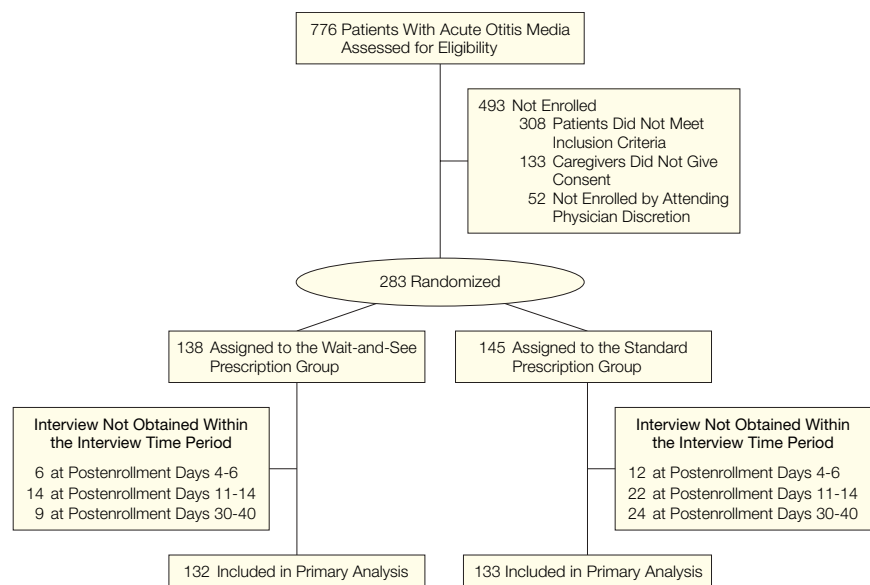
776 Patients With Acute Otitis Media Assessed for Eligibility

493 Not Enrolled
308 Patients Did Not Meet Inclusion Criteria
133 Caregivers Did Not Give Consent
52 Not Enrolled by Attending Physician Discretion

283 Randomized

138 Assigned to the Wait-and-See Prescription Group

145 Assigned to the Standard Prescription Group

Interview Not Obtained Within the Interview Time Period
6 at Postenrollment Days 4-6
14 at Postenrollment Days 11-14
9 at Postenrollment Days 30-40

Interview Not Obtained Within the Interview Time Period
12 at Postenrollment Days 4-6
22 at Postenrollment Days 11-14
24 at Postenrollment Days 30-40

132 Included in Primary Analysis

133 Included in Primary Analysis